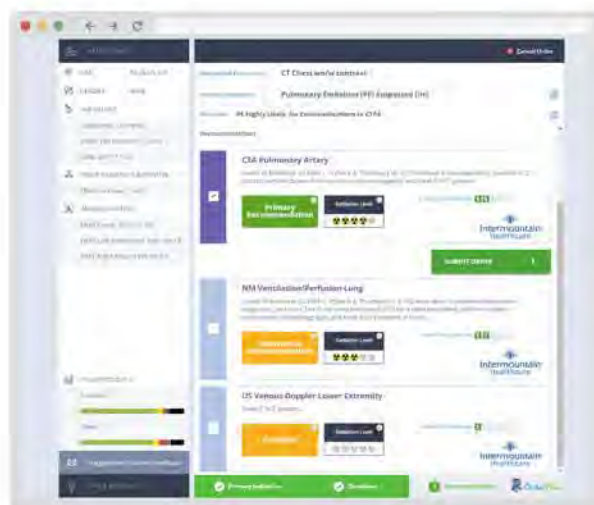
Cancel Order

CT Chest w/o contrast

Pulmonary Embolism (PE) Suspected [Initial]

PE Highly Likely. No Contraindications to CTA

Recommendations

CTA Pulmonary Artery

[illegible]

Primary Recommendation

Radiation Level

Intermountain Healthcare

Submit Order

NM Ventilation/Perfusion Lung

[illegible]

Radiation Level

Intermountain Healthcare

US Venous Doppler Lower Extremity

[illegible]

Radiation Level

Intermountain Healthcare

Primary Indication

Condition

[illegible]